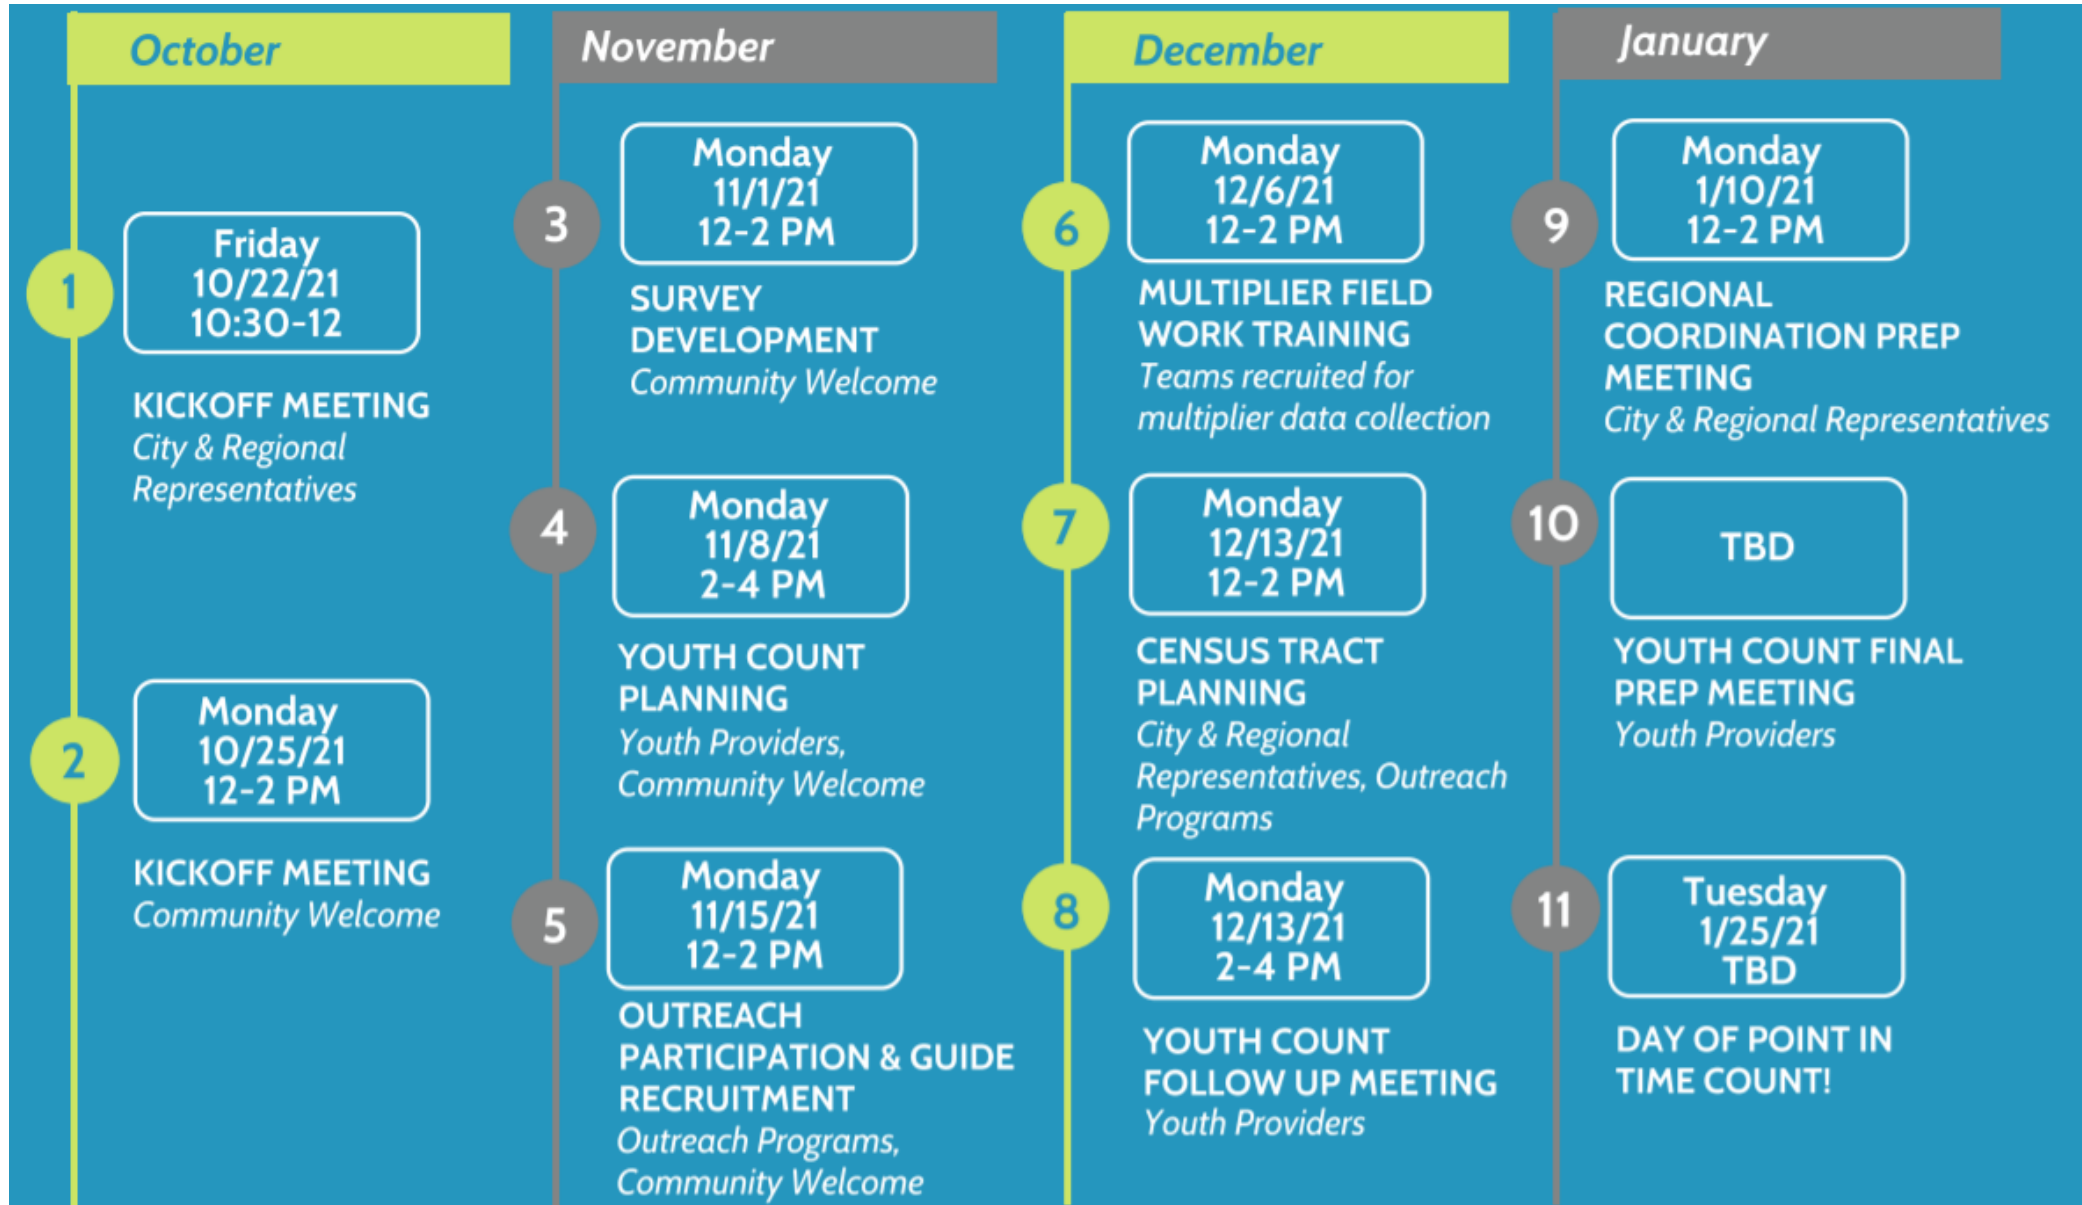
October

1
Friday
10/22/21
10:30-12

KICKOFF MEETING
City & Regional Representatives

2
Monday
10/25/21
12-2 PM

KICKOFF MEETING
Community Welcome

November

3
Monday
11/1/21
12-2 PM

SURVEY DEVELOPMENT
Community Welcome

4
Monday
11/8/21
2-4 PM

YOUTH COUNT PLANNING
Youth Providers, Community Welcome

5
Monday
11/15/21
12-2 PM

OUTREACH PARTICIPATION & GUIDE RECRUITMENT
Outreach Programs, Community Welcome

December

6
Monday
12/6/21
12-2 PM

MULTIPLIER FIELD WORK TRAINING
Teams recruited for multiplier data collection

7
Monday
12/13/21
12-2 PM

CENSUS TRACT PLANNING
City & Regional Representatives, Outreach Programs

8
Monday
12/13/21
2-4 PM

YOUTH COUNT FOLLOW UP MEETING
Youth Providers

January

9
Monday
1/10/21
12-2 PM

REGIONAL COORDINATION PREP MEETING
City & Regional Representatives

10
TBD

YOUTH COUNT FINAL PREP MEETING
Youth Providers

11
Tuesday
1/25/21
TBD

DAY OF POINT IN TIME COUNT!